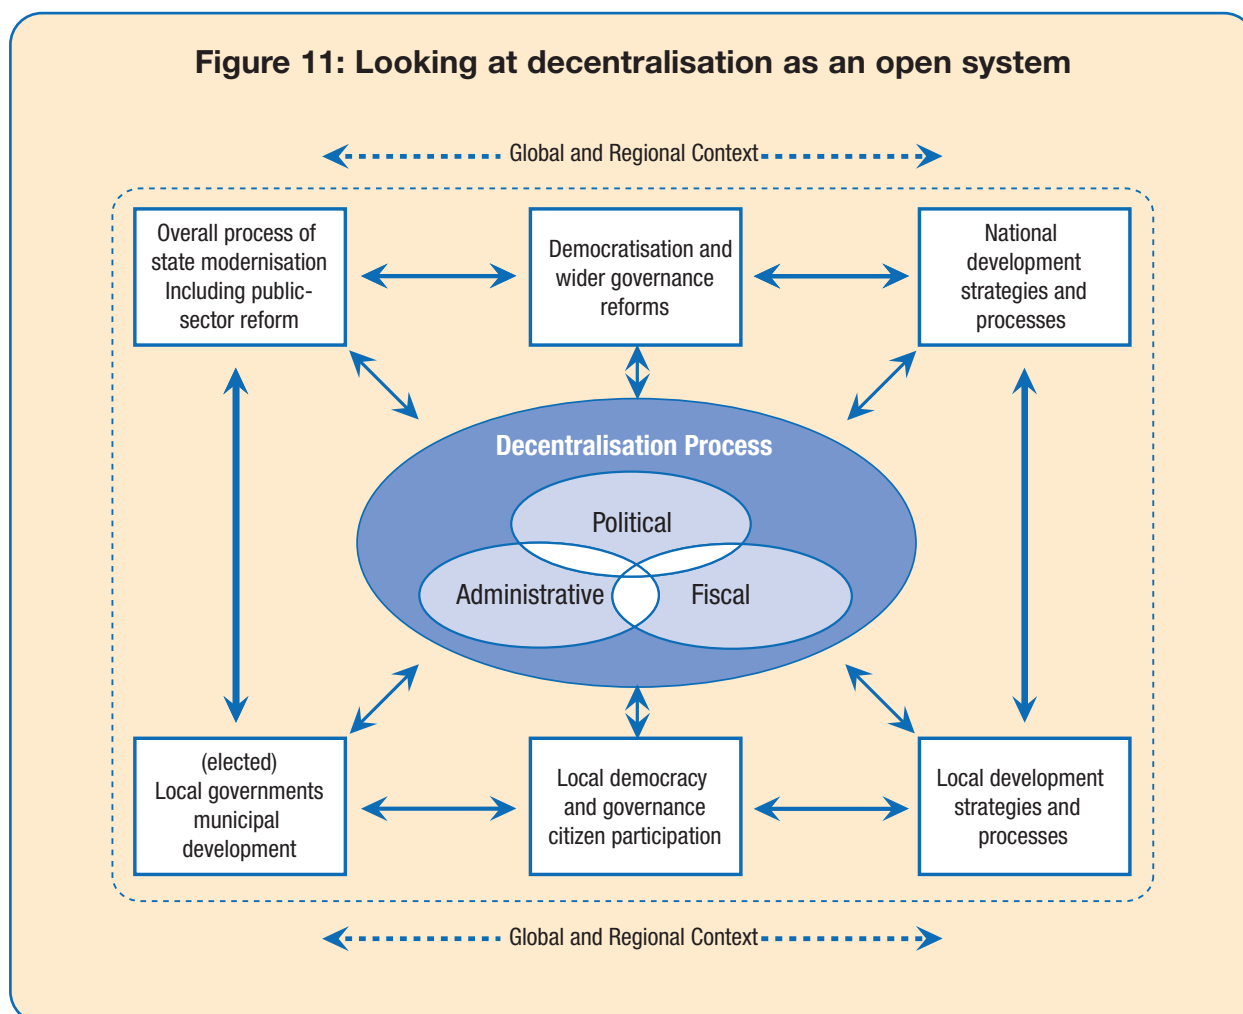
Figure 11: Looking at decentralisation as an open system

Global and Regional Context

Overall process of state modernisation Including public-sector reform

Democratisation and wider governance reforms

National development strategies and processes

Decentralisation Process

Political

Administrative

Fiscal

(elected) Local governments municipal development

Local democracy and governance citizen participation

Local development strategies and processes

Global and Regional Context